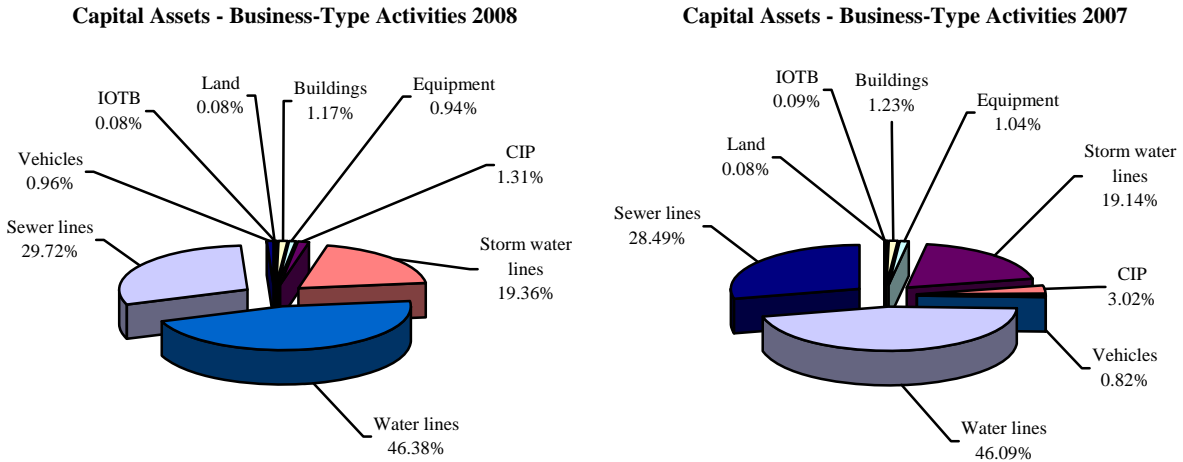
Capital Assets - Business-Type Activities 2008

Land 0.08%
Buildings 1.17%
Equipment 0.94%
IOTB 0.08%
Vehicles 0.96%
CIP 1.31%
Sewer lines 29.72%
Storm water lines 19.36%
Water lines 46.38%

Capital Assets - Business-Type Activities 2007

IOTB 0.09%
Buildings 1.23%
Equipment 1.04%
Land 0.08%
Storm water lines 19.14%
Sewer lines 28.49%
CIP 3.02%
Vehicles 0.82%
Water lines 46.09%